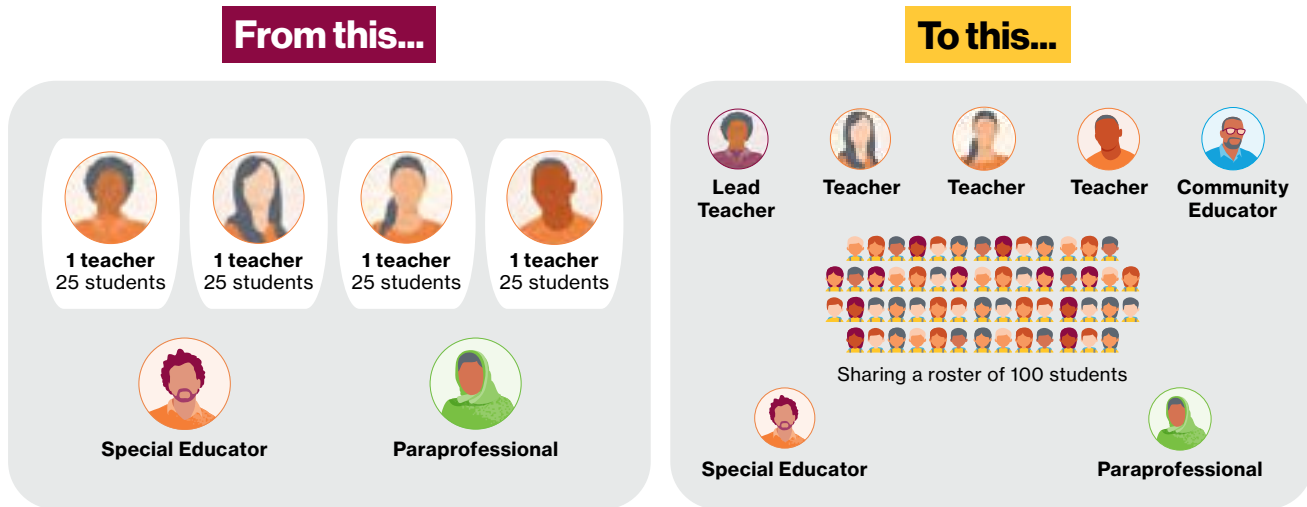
From this...

1 teacher
25 students

1 teacher
25 students

1 teacher
25 students

1 teacher
25 students

Special Educator

Paraprofessional

To this...

Lead Teacher

Teacher

Teacher

Teacher

Community Educator

Sharing a roster of 100 students

Special Educator

Paraprofessional